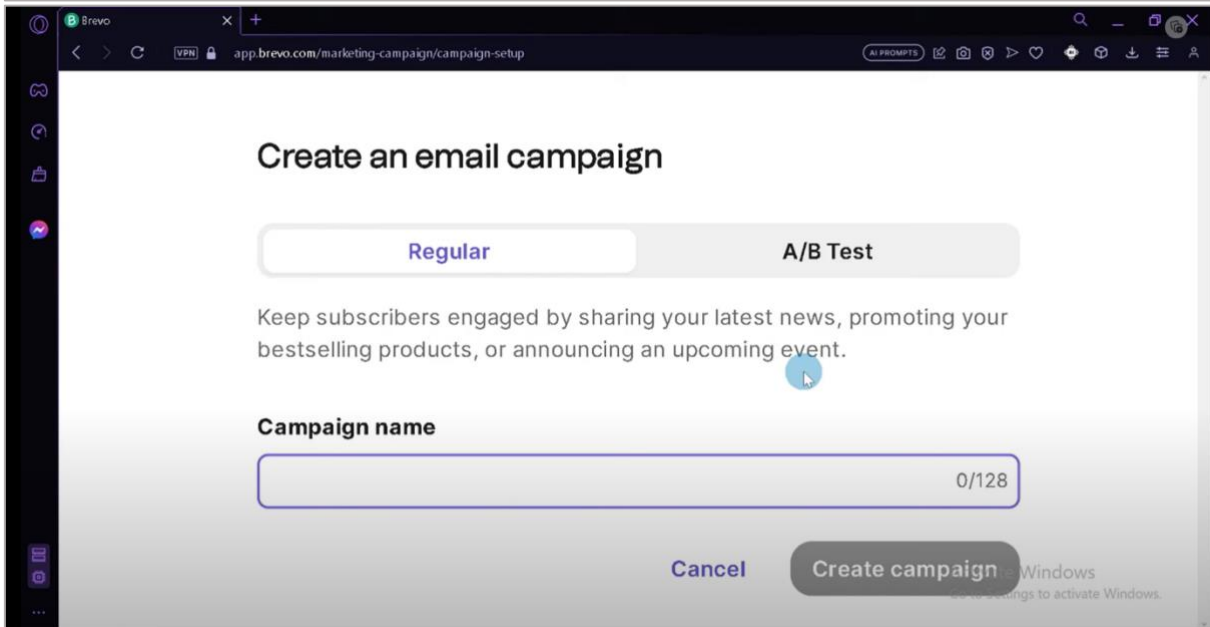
Brevo
VPN app.brevo.com/marketing-campaign/campaign-setup
AI PROMPTS

Create an email campaign

Regular
A/B Test

Keep subscribers engaged by sharing your latest news, promoting your bestselling products, or announcing an upcoming event.

Campaign name

0/128

Cancel
Create campaign

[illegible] Windows
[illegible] settings to activate Windows.